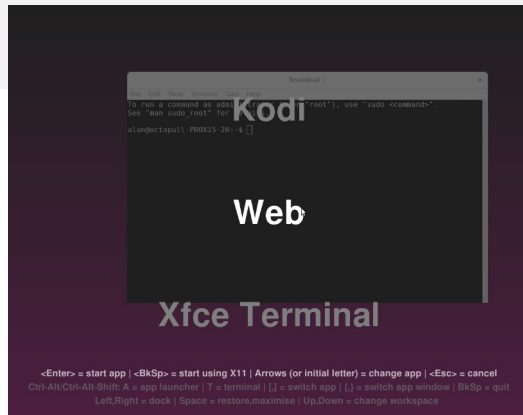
Terminal

File Edit View Terminal Tabs Help

To run a command as administrator (user "root"), use "sudo <command>". See "man sudo_root" for details.

alan@octopull-PROX15-20:~$

Kodi

Web

Xfce Terminal

<Enter> = start app | <BkSp> = start using X11 | Arrows (or initial letter) = change app | <Esc> = cancel

Ctrl-Alt/Ctrl-Alt-Shift: A = app launcher | T = terminal | [,] = switch app | {,} = switch app window | BkSp = quit

Left,Right = dock | Space = restore,maximise | Up,Down = change workspace